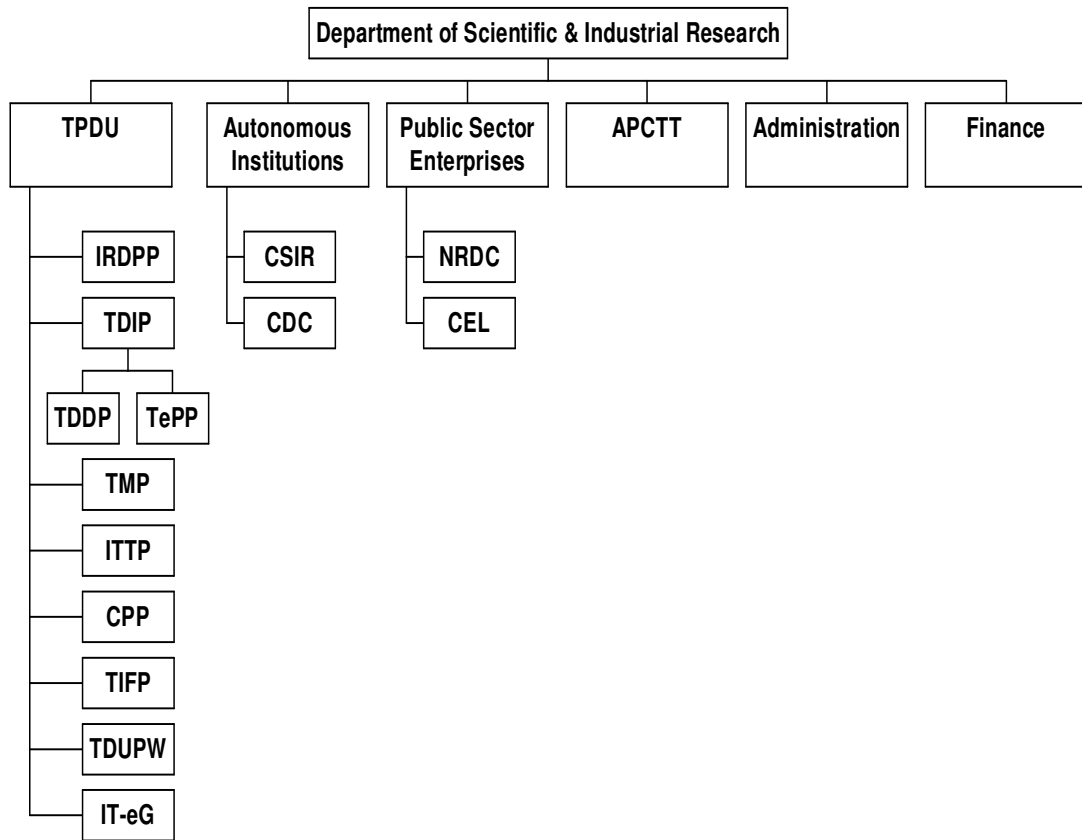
Department of Scientific & Industrial Research

TPDU

Autonomous Institutions

Public Sector Enterprises

APCTT

Administration

Finance

IRDPP

TDIP

TDDP

TePP

TMP

ITTP

CPP

TIFP

TDUPW

IT-eG

CSIR

CDC

NRDC

CEL